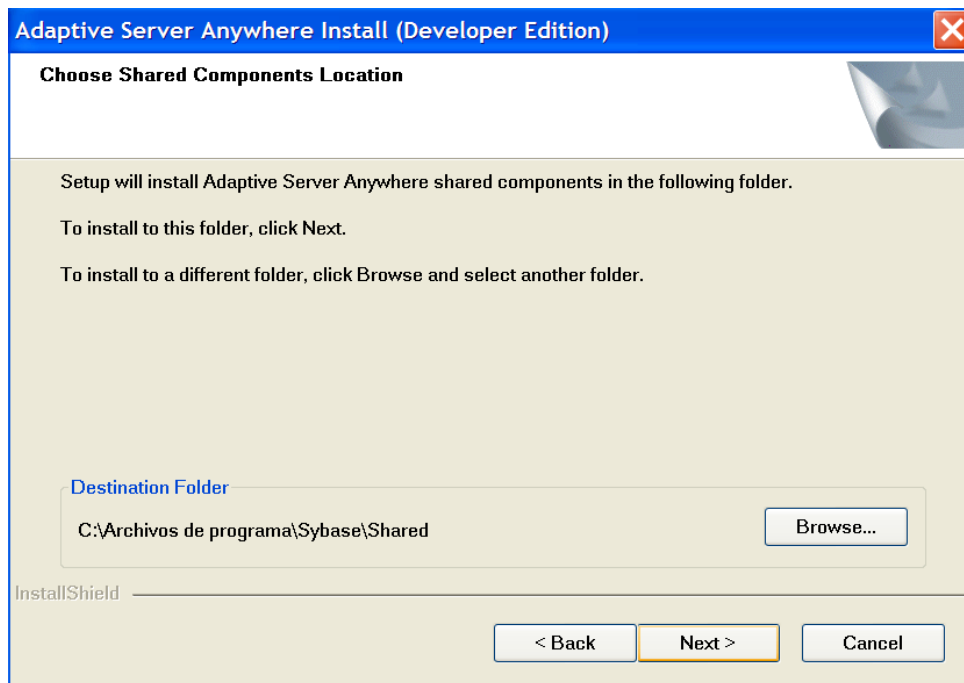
Adaptive Server Anywhere Install (Developer Edition)

Choose Shared Components Location

Setup will install Adaptive Server Anywhere shared components in the following folder.

To install to this folder, click Next.

To install to a different folder, click Browse and select another folder.

Destination Folder

C:\Archivos de programa\Sybase\Shared

Browse...

InstallShield

< Back

Next >

Cancel